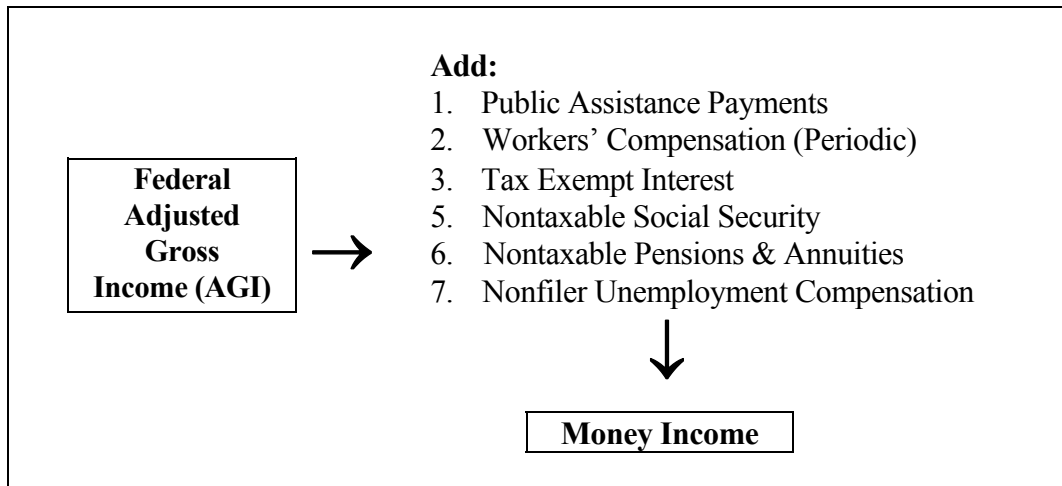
Federal Adjusted Gross Income (AGI)

Add:
1. Public Assistance Payments
2. Workers' Compensation (Periodic)
3. Tax Exempt Interest
5. Nontaxable Social Security
6. Nontaxable Pensions & Annuities
7. Nonfiler Unemployment Compensation

Money Income